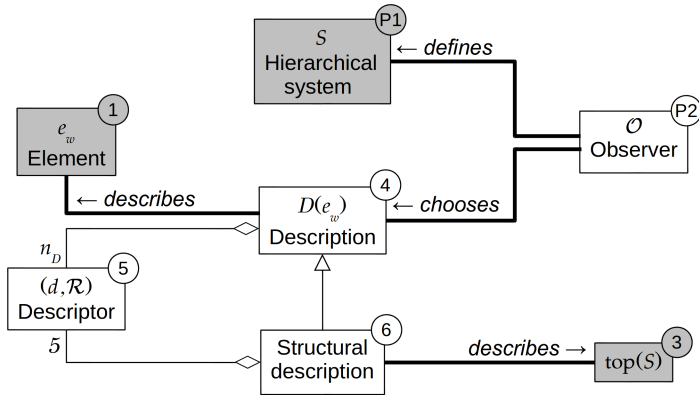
$S$
Hierarchical system
P1

$\leftarrow$ defines

$\mathcal{O}$
Observer
P2

$e_w$
Element
1

$\leftarrow$ describes

$D(e_w)$
Description
4

$\leftarrow$ chooses

$n_D$

$(d,\mathcal{R})$
Descriptor
5

5

Structural description
6

describes $\rightarrow$

top$(S)$
3